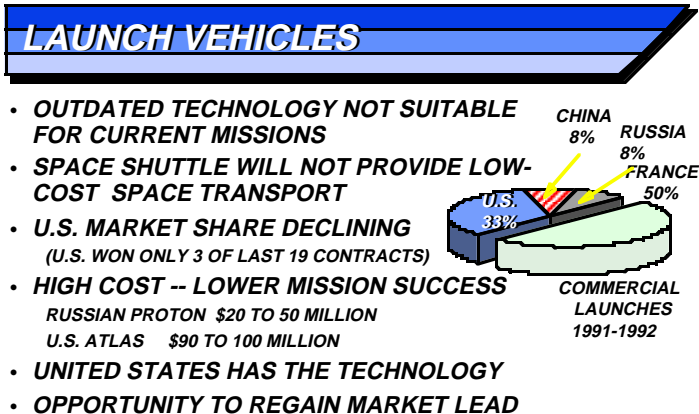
LAUNCH VEHICLES

- OUTDATED TECHNOLOGY NOT SUITABLE FOR CURRENT MISSIONS
- SPACE SHUTTLE WILL NOT PROVIDE LOW-COST SPACE TRANSPORT
- U.S. MARKET SHARE DECLINING
  (U.S. WON ONLY 3 OF LAST 19 CONTRACTS)
- HIGH COST -- LOWER MISSION SUCCESS
  RUSSIAN PROTON $20 TO 50 MILLION
  U.S. ATLAS $90 TO 100 MILLION
- UNITED STATES HAS THE TECHNOLOGY
- OPPORTUNITY TO REGAIN MARKET LEAD

CHINA 8%
RUSSIA 8%
FRANCE 50%
U.S. 33%

COMMERCIAL LAUNCHES 1991-1992